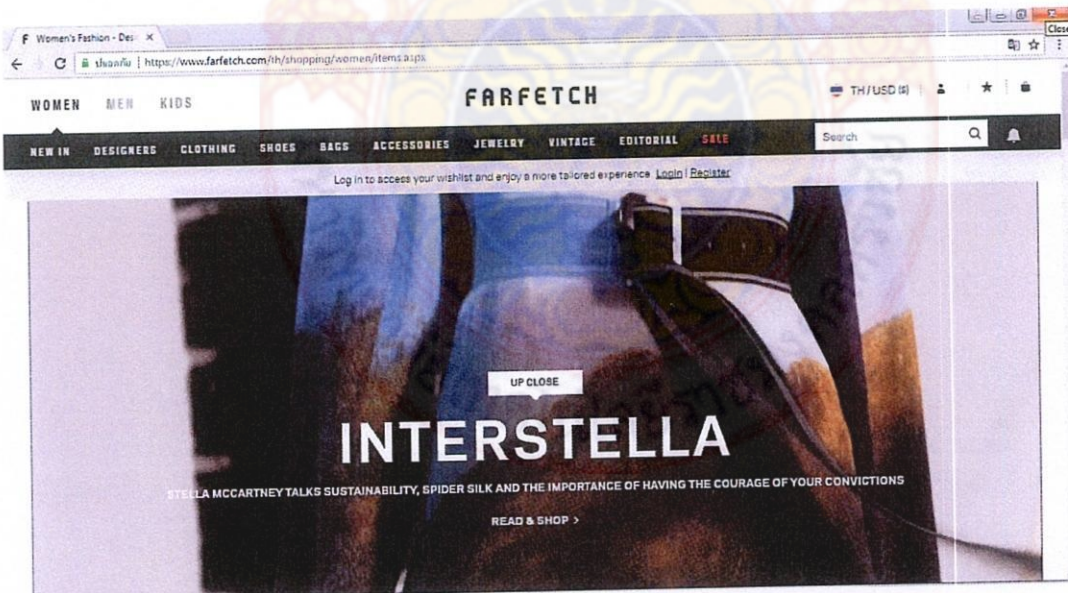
F Women's Fashion - Des ×

Close

ปลอดภัย | https://www.farfetch.com/th/shopping/women/items.aspx

WOMEN MEN KIDS

FARFETCH

TH / USD ($)

NEW IN DESIGNERS CLOTHING SHOES BAGS ACCESSORIES JEWELRY VINTAGE EDITORIAL SALE

Search

Log in to access your wishlist and enjoy a more tailored experience Login | Register

UP CLOSE

INTERSTELLA

STELLA MCCARTNEY TALKS SUSTAINABILITY, SPIDER SILK AND THE IMPORTANCE OF HAVING THE COURAGE OF YOUR CONVICTIONS

READ & SHOP >